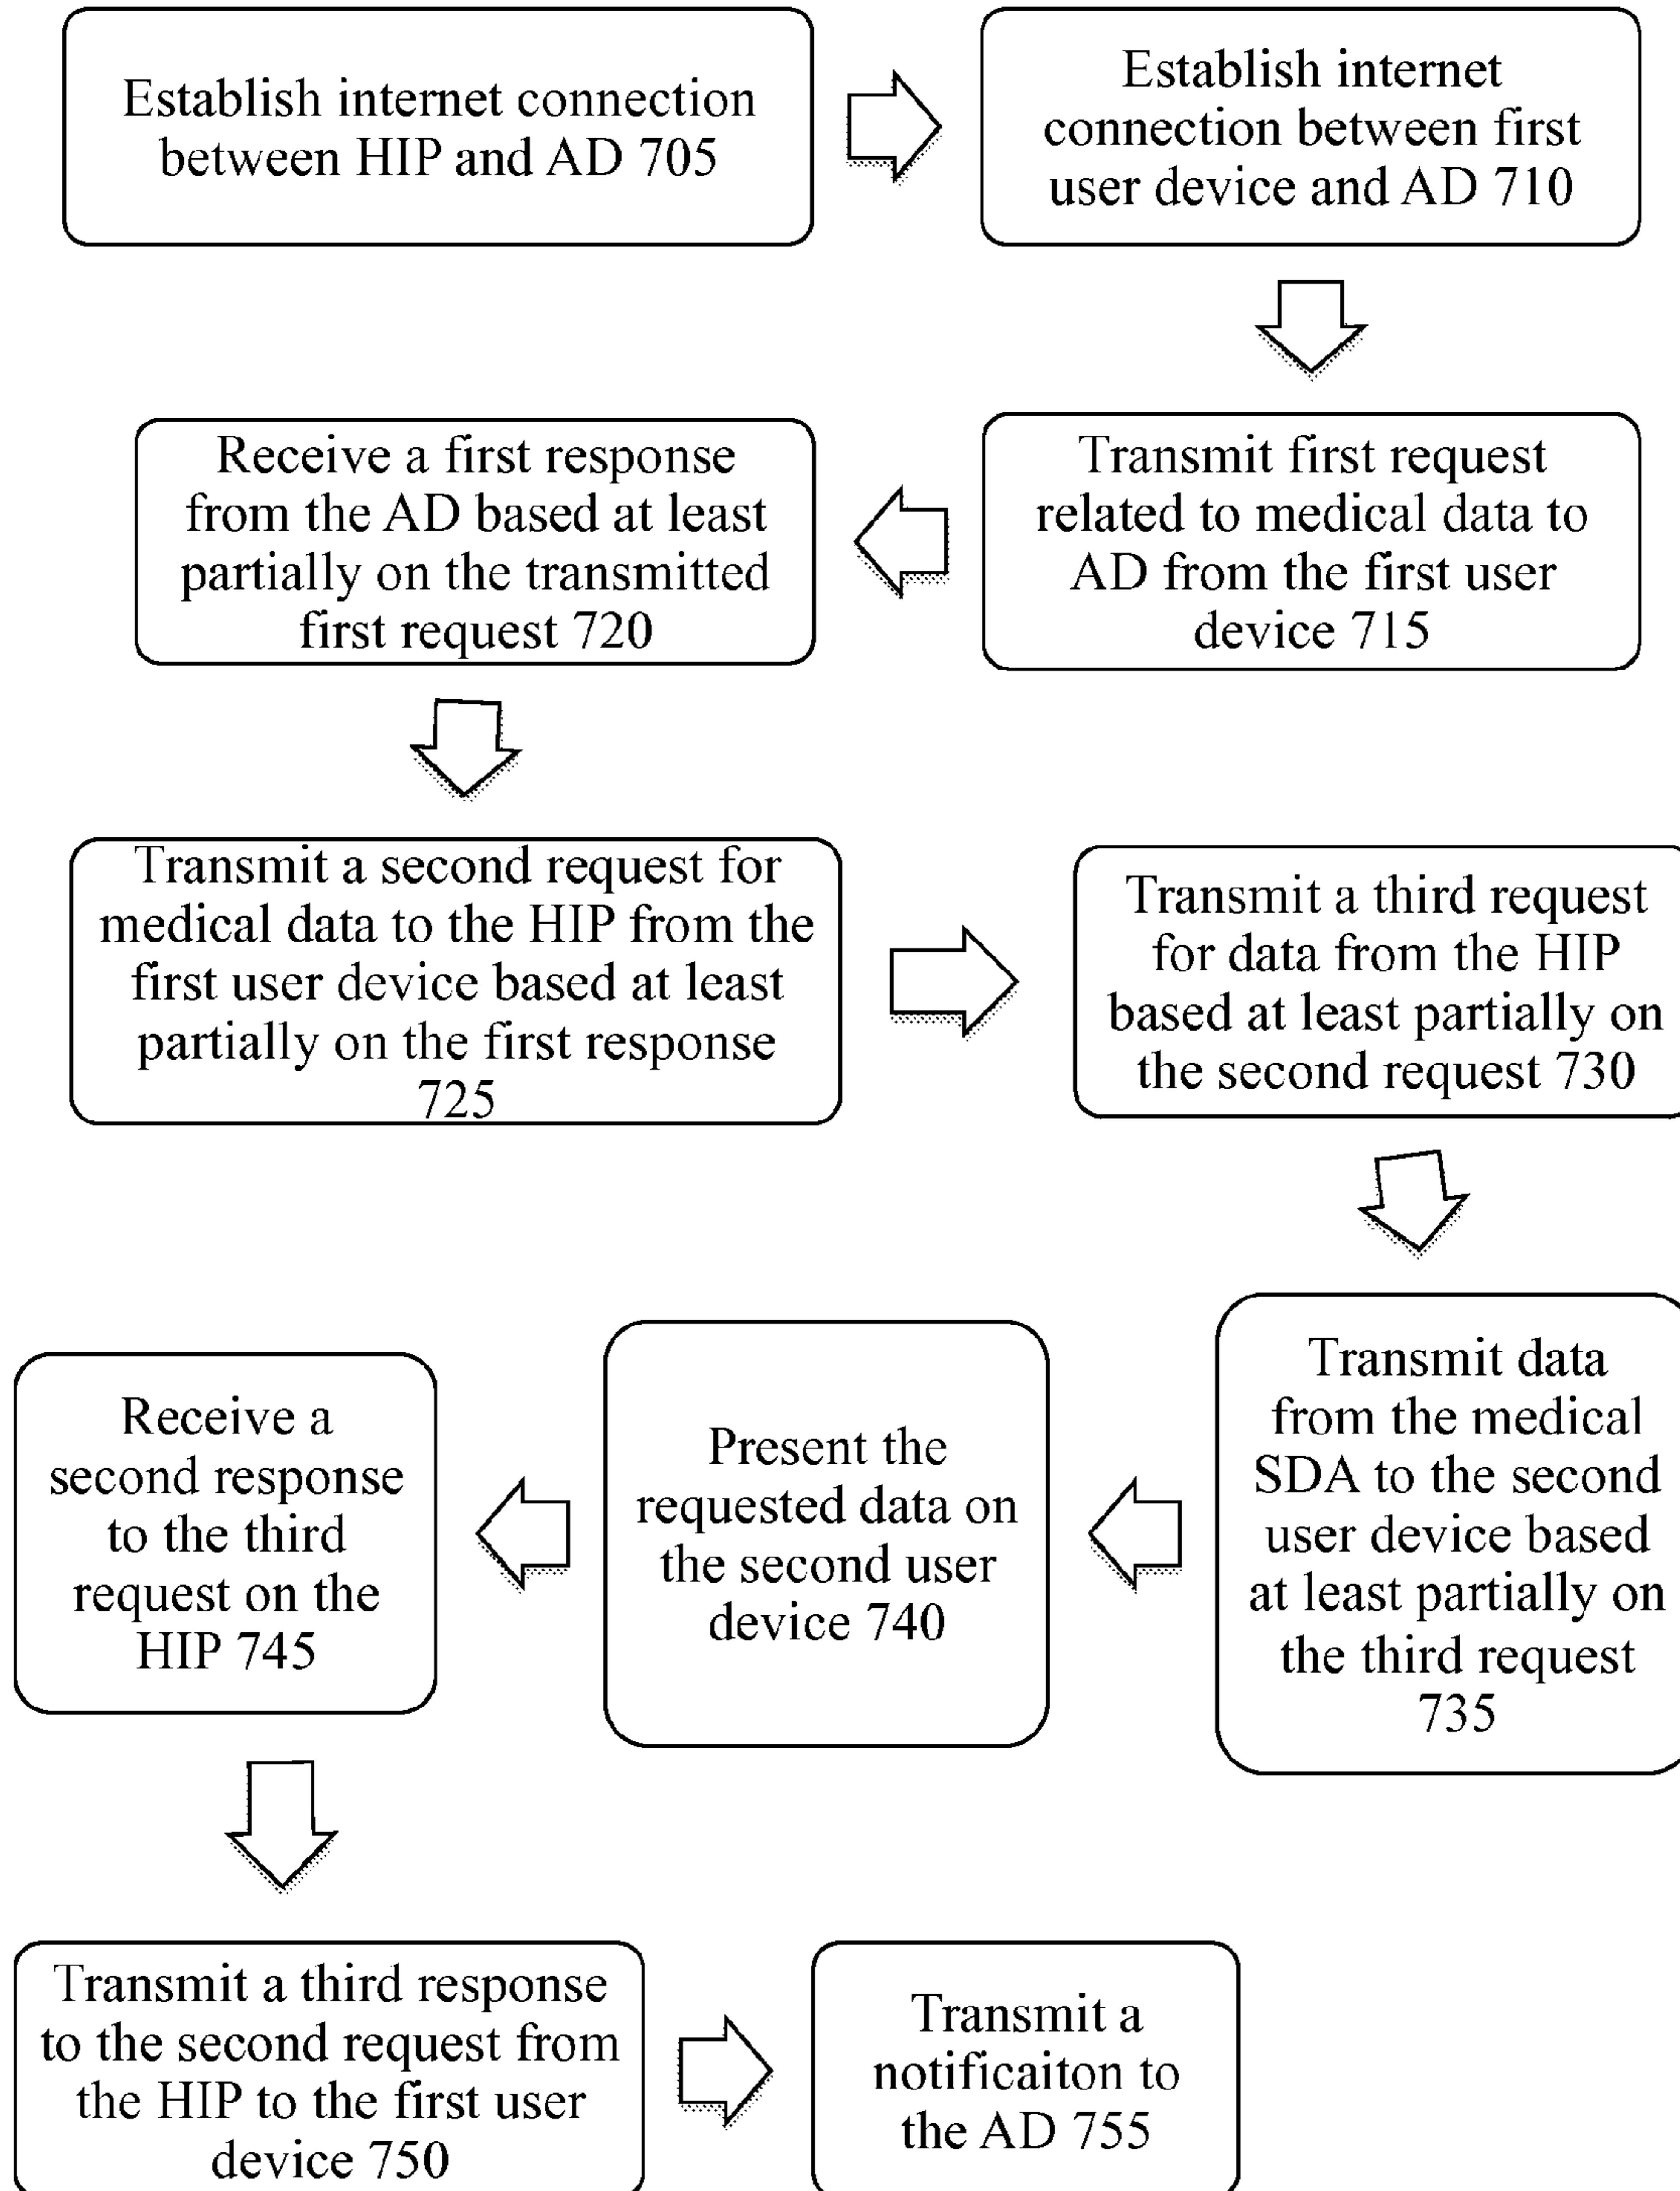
Establish internet connection between HIP and AD 705

Establish internet connection between first user device and AD 710

Transmit first request related to medical data to AD from the first user device 715

Receive a first response from the AD based at least partially on the transmitted first request 720

Transmit a second request for medical data to the HIP from the first user device based at least partially on the first response 725

Transmit a third request for data from the HIP based at least partially on the second request 730

Transmit data from the medical SDA to the second user device based at least partially on the third request 735

Present the requested data on the second user device 740

Receive a second response to the third request on the HIP 745

Transmit a third response to the second request from the HIP to the first user device 750

Transmit a notificaiton to the AD 755